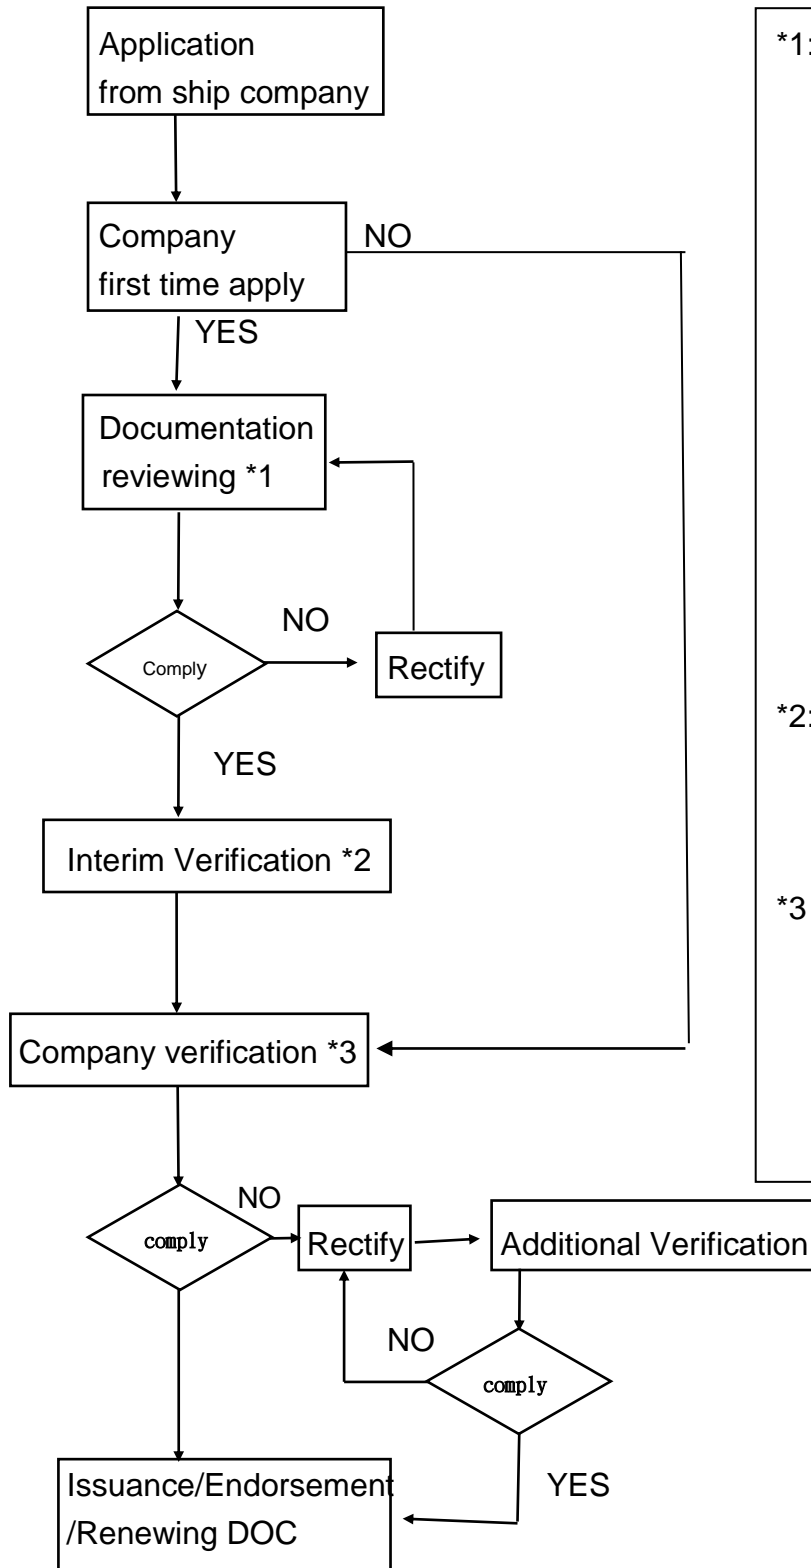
Application from ship company

Company first time apply

NO

YES

Documentation reviewing *1

NO

Comply

Rectify

YES

Interim Verification *2

Company verification *3

NO

comply

Rectify

Additional Verification

NO

comply

YES

Issuance/Endorsement /Renewing DOC

*1

*2

*3